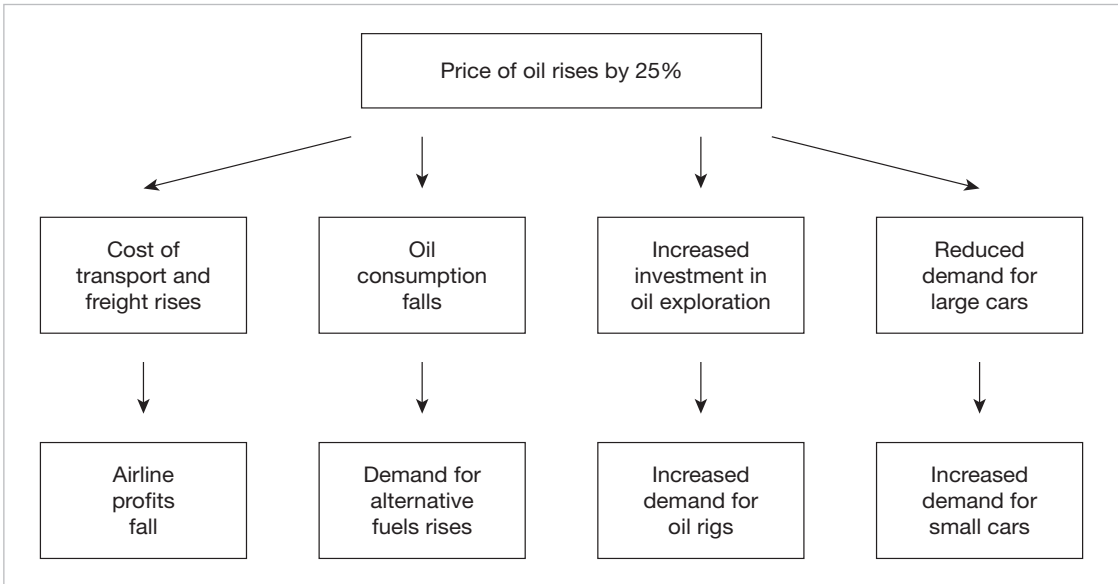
Price of oil rises by 25%

Cost of transport and freight rises

Airline profits fall

Oil consumption falls

Demand for alternative fuels rises

Increased investment in oil exploration

Increased demand for oil rigs

Reduced demand for large cars

Increased demand for small cars